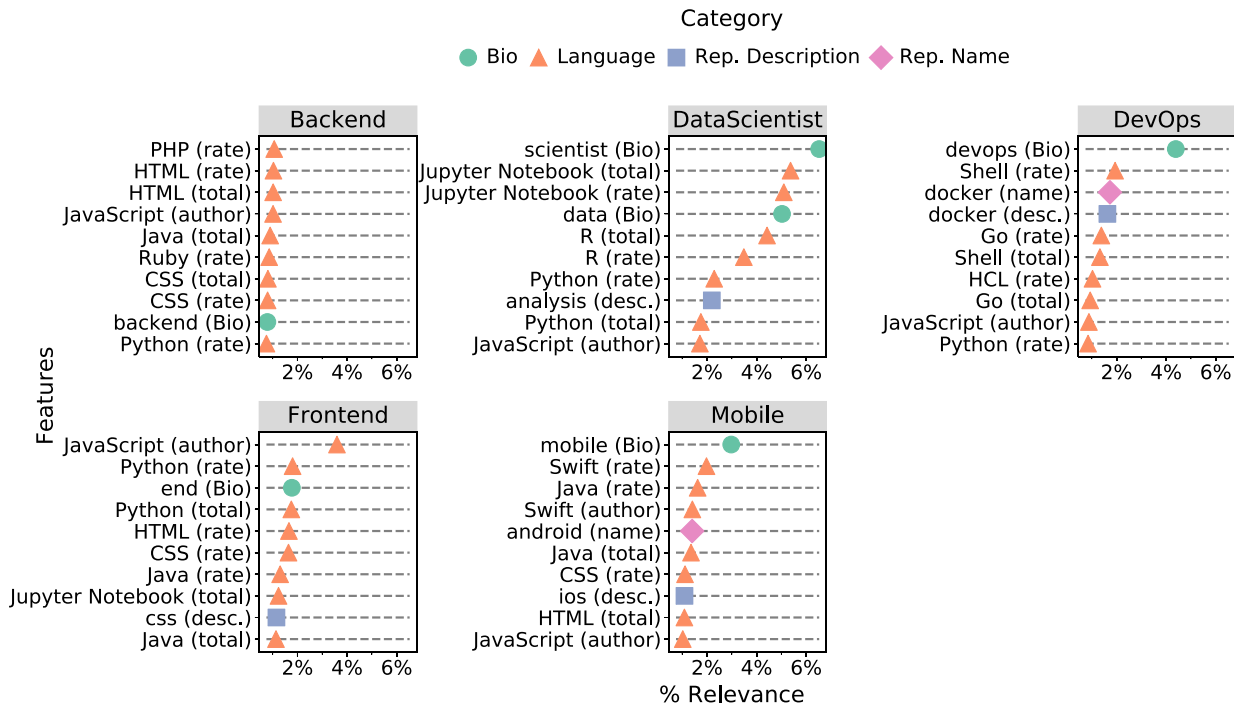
Category

Bio Language Rep. Description Rep. Name

Backend

PHP (rate)
HTML (rate)
HTML (total)
JavaScript (author)
Java (total)
Ruby (rate)
CSS (total)
CSS (rate)
backend (Bio)
Python (rate)

2% 4% 6%

DataScientist

scientist (Bio)
Jupyter Notebook (total)
Jupyter Notebook (rate)
data (Bio)
R (total)
R (rate)
Python (rate)
analysis (desc.)
Python (total)
JavaScript (author)

2% 4% 6%

DevOps

devops (Bio)
Shell (rate)
docker (name)
docker (desc.)
Go (rate)
Shell (total)
HCL (rate)
Go (total)
JavaScript (author)
Python (rate)

2% 4% 6%

Features

Frontend

JavaScript (author)
Python (rate)
end (Bio)
Python (total)
HTML (rate)
CSS (rate)
Java (rate)
Jupyter Notebook (total)
css (desc.)
Java (total)

2% 4% 6%

Mobile

mobile (Bio)
Swift (rate)
Java (rate)
Swift (author)
android (name)
Java (total)
CSS (rate)
ios (desc.)
HTML (total)
JavaScript (author)

2% 4% 6%

% Relevance